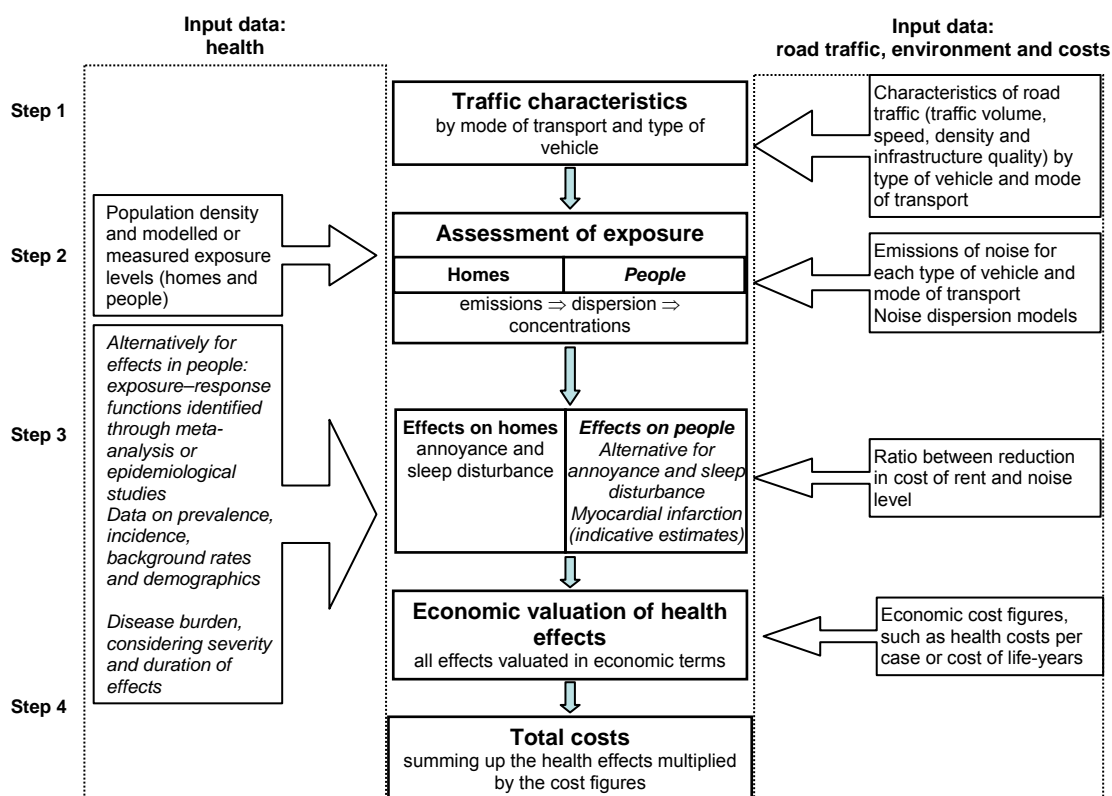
Input data: health

Input data: road traffic, environment and costs

Step 1

Traffic characteristics
by mode of transport and type of vehicle

Characteristics of road traffic (traffic volume, speed, density and infrastructure quality) by type of vehicle and mode of transport

Step 2

Population density and modelled or measured exposure levels (homes and people)

Assessment of exposure

| Homes | People |
|---|---|

emissions ⇒ dispersion ⇒ concentrations

Emissions of noise for each type of vehicle and mode of transport
Noise dispersion models

Step 3

Alternatively for effects in people: exposure–response functions identified through meta-analysis or epidemiological studies
Data on prevalence, incidence, background rates and demographics

Disease burden, considering severity and duration of effects

Effects on homes
annoyance and sleep disturbance

Effects on people
Alternative for annoyance and sleep disturbance
Myocardial infarction (indicative estimates)

Ratio between reduction in cost of rent and noise level

Economic valuation of health effects
all effects valuated in economic terms

Economic cost figures, such as health costs per case or cost of life-years

Step 4

Total costs
summing up the health effects multiplied by the cost figures